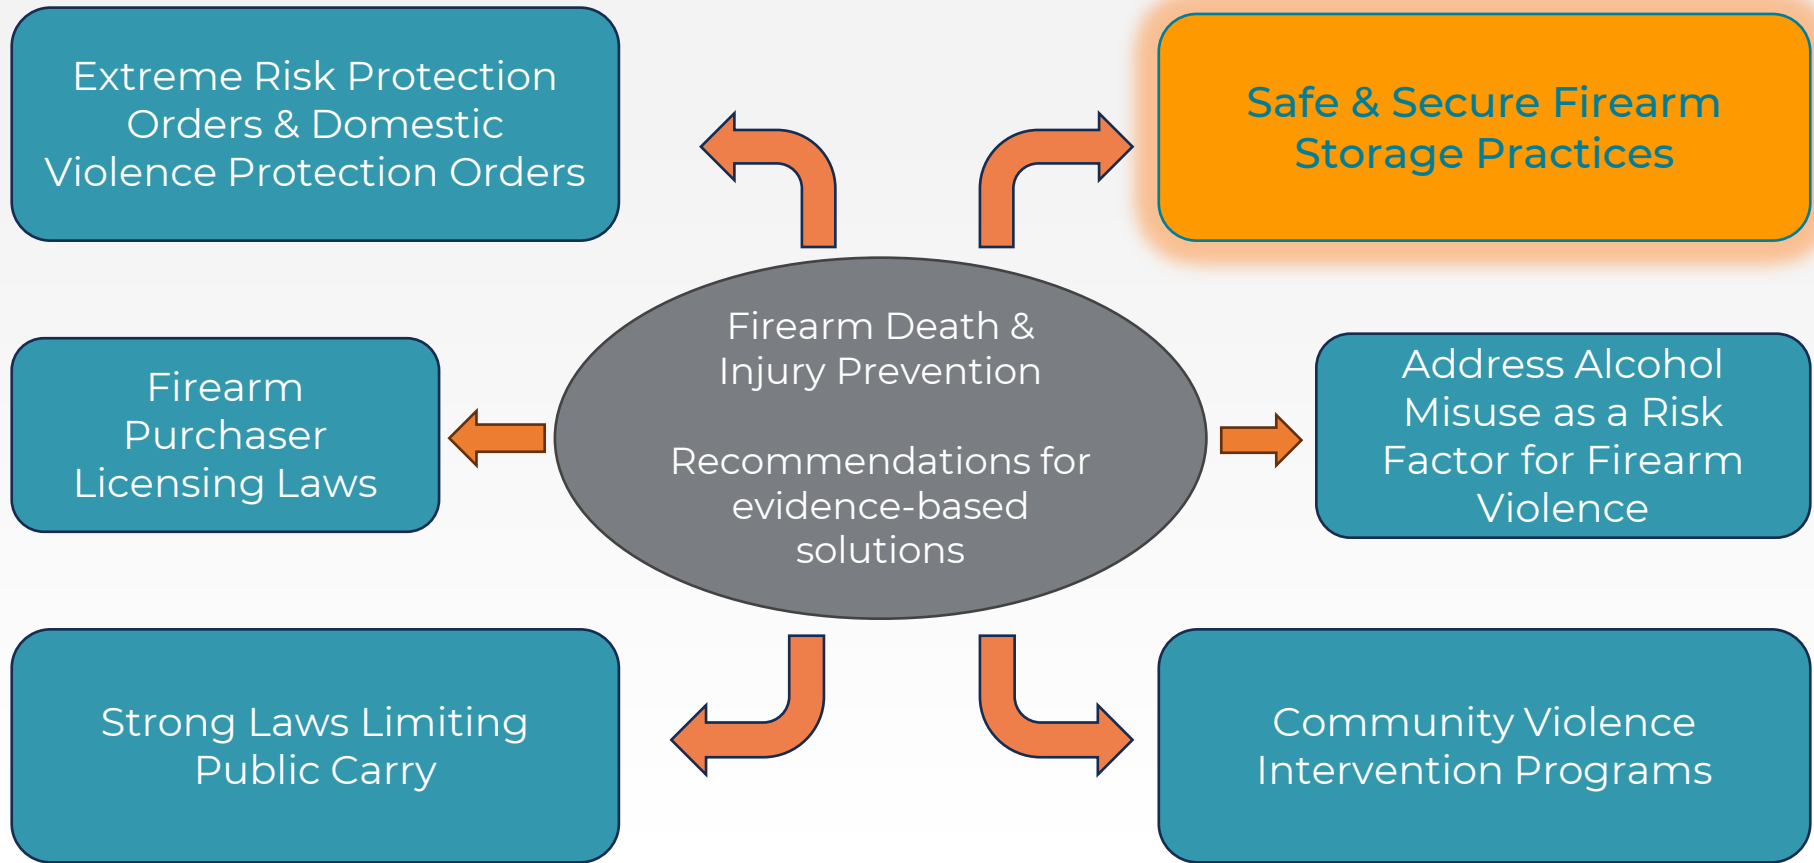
Extreme Risk Protection Orders & Domestic Violence Protection Orders

Safe & Secure Firearm Storage Practices

Firearm Death & Injury Prevention

Recommendations for evidence-based solutions

Firearm Purchaser Licensing Laws

Address Alcohol Misuse as a Risk Factor for Firearm Violence

Strong Laws Limiting Public Carry

Community Violence Intervention Programs